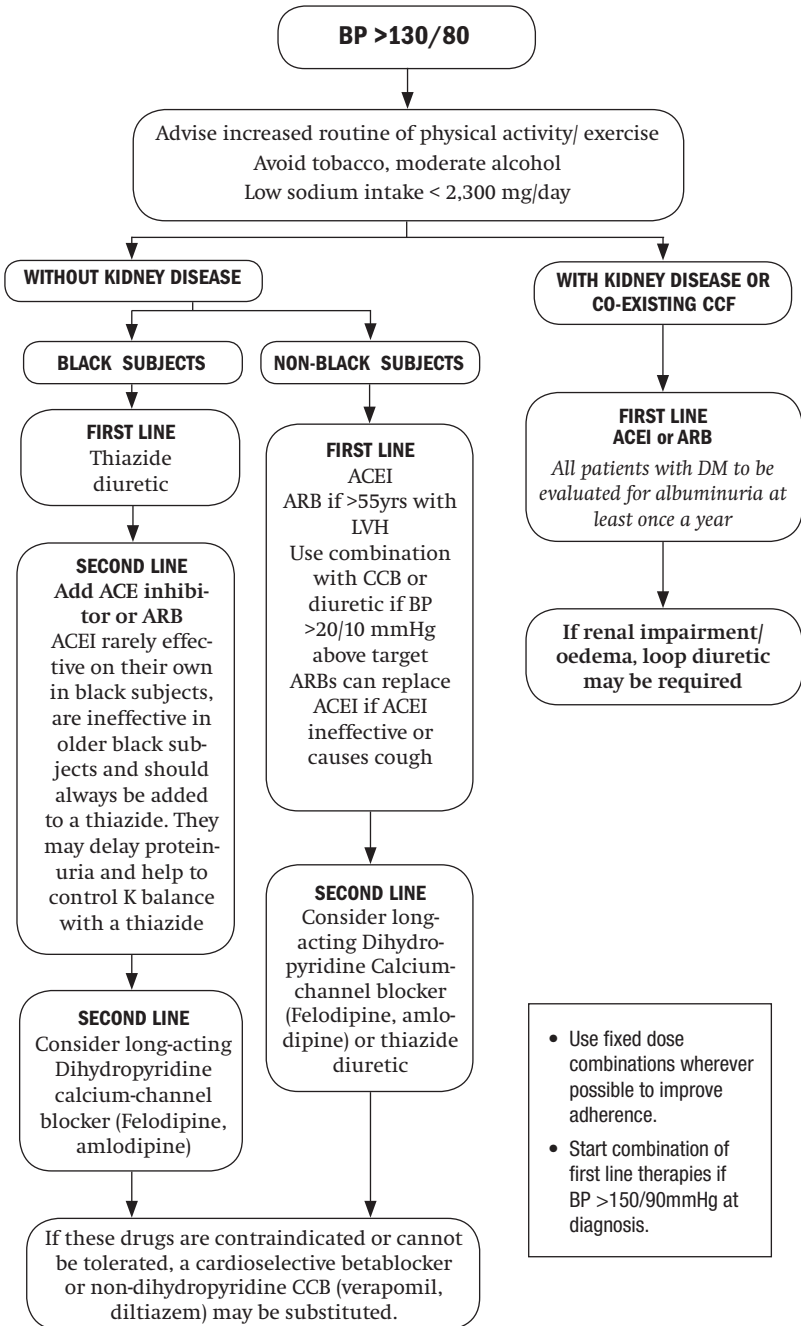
BP >130/80

Advise increased routine of physical activity/ exercise
Avoid tobacco, moderate alcohol
Low sodium intake < 2,300 mg/day

WITHOUT KIDNEY DISEASE

BLACK SUBJECTS

FIRST LINE
Thiazide diuretic

SECOND LINE
Add ACE inhibitor or ARB
ACEI rarely effective on their own in black subjects, are ineffective in older black subjects and should always be added to a thiazide. They may delay proteinuria and help to control K balance with a thiazide

SECOND LINE
Consider long-acting Dihydropyridine calcium-channel blocker (Felodipine, amlodipine)

NON-BLACK SUBJECTS

FIRST LINE
ACEI
ARB if >55yrs with LVH
Use combination with CCB or diuretic if BP >20/10 mmHg above target
ARBs can replace ACEI if ACEI ineffective or causes cough

SECOND LINE
Consider long-acting Dihydropyridine Calcium-channel blocker (Felodipine, amlodipine) or thiazide diuretic

If these drugs are contraindicated or cannot be tolerated, a cardioselective betablocker or non-dihydropyridine CCB (verapomil, diltiazem) may be substituted.

WITH KIDNEY DISEASE OR CO-EXISTING CCF

FIRST LINE
ACEI or ARB
All patients with DM to be evaluated for albuminuria at least once a year

If renal impairment/ oedema, loop diuretic may be required

• Use fixed dose combinations wherever possible to improve adherence.
• Start combination of first line therapies if BP >150/90mmHg at diagnosis.